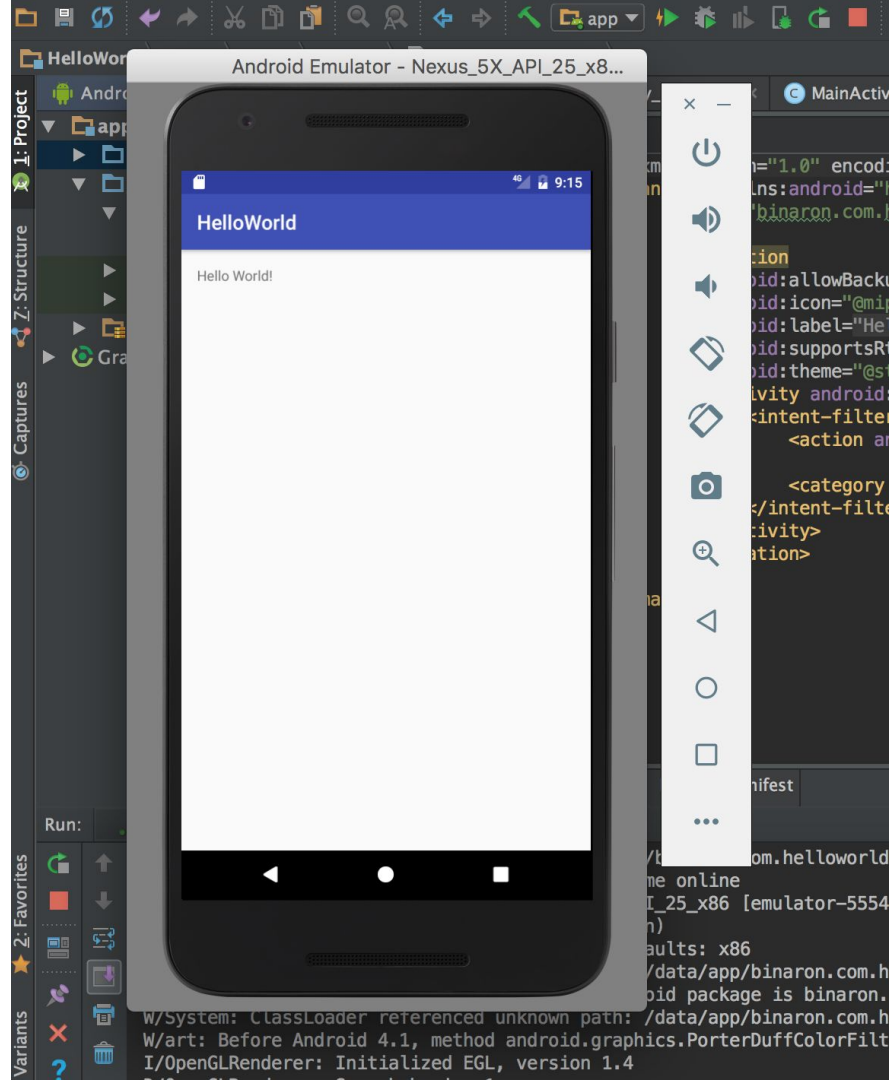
app

HelloWor

Android Emulator - Nexus_5X_API_25_x8...

Andro

app

Gra

1: Project

7: Structure

Captures

2: Favorites

Variants

MainActiv

9:15

HelloWorld

Hello World!

n="1.0" encodi
lns:android="h
"binaron.com.h

tion
oid:allowBacku
oid:icon="@mip
oid:label="He
oid:supportsRt
oid:theme="@st
ivity android:
<intent-filter
<action an

<category
</intent-filte
ivity>
ation>

na

nifest

Run:

/b om.helloworld
me online
I_25_x86 [emulator-5554
n)
aults: x86
/data/app/binaron.com.h
oid package is binaron.
W/System: ClassLoader referenced unknown path: /data/app/binaron.com.h
W/art: Before Android 4.1, method android.graphics.PorterDuffColorFilt
I/OpenGLRenderer: Initialized EGL, version 1.4